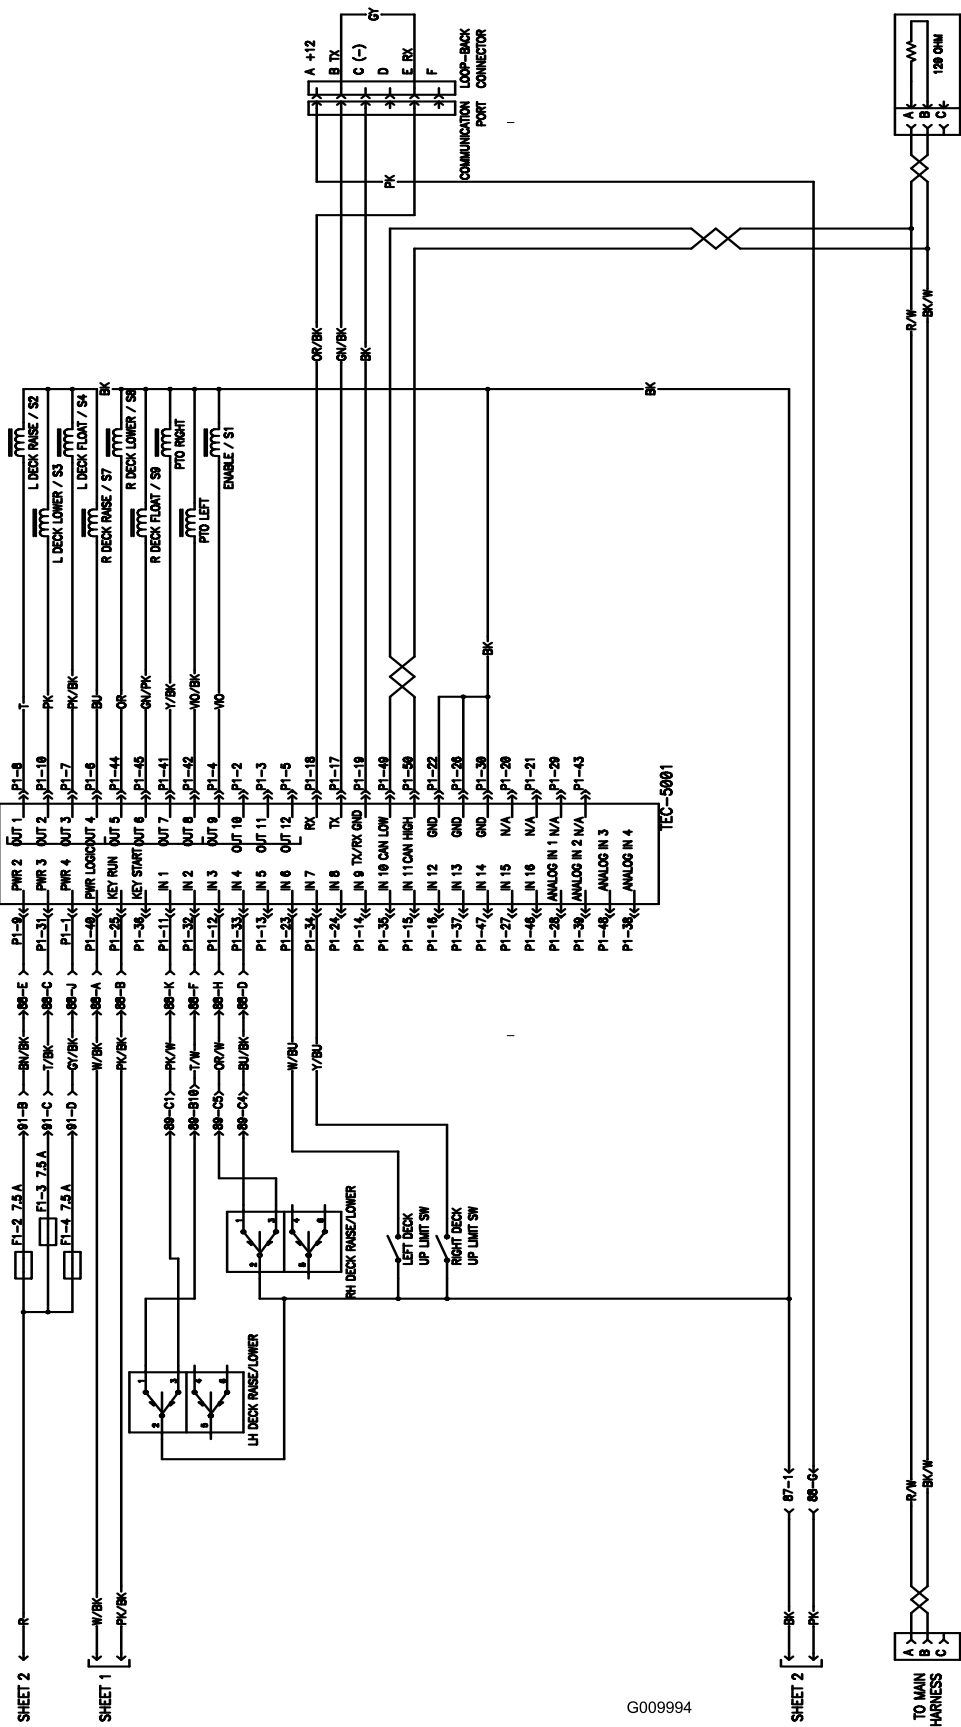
GY
A +12
B TX
C (-)
D
E RX
F
LOOP-BACK CONNECTOR
COMMUNICATION PORT
PK
OR/BK
GN/BK
BK
120 OHM
A
B
C
R/W
BK/W
BK
L DECK RAISE / S2
L DECK LOWER / S3
L DECK FLOAT / S4
R DECK RAISE / S7
R DECK LOWER / S8
R DECK FLOAT / S9
PTO RIGHT
PTO LEFT
ENABLE / S1
BK
T
PK
PK/BK
BU
OR
GN/PK
Y/BK
VIO/BK
VIO
P1-8
P1-10
P1-7
P1-6
P1-44
P1-45
P1-41
P1-42
P1-4
P1-2
P1-3
P1-5
P1-18
P1-17
P1-19
P1-49
P1-50
P1-22
P1-26
P1-30
P1-20
P1-21
P1-29
P1-43
OUT 1
OUT 2
OUT 3
PWR LOGIC OUT 4
OUT 5
OUT 6
OUT 7
OUT 8
OUT 9
OUT 10
OUT 11
OUT 12
RX
TX
TX/RX GND
IN 10 CAN LOW
IN 11 CAN HIGH
GND
GND
GND
N/A
N/A
ANALOG IN 1 N/A
ANALOG IN 2 N/A
ANALOG IN 3
ANALOG IN 4
TEC-5001
PWR 2
PWR 3
PWR 4
KEY RUN
KEY START
IN 1
IN 2
IN 3
IN 4
IN 5
IN 6
IN 7
IN 8
IN 9
IN 12
IN 13
IN 14
IN 15
IN 16
P1-9
P1-31
P1-1
P1-40
P1-28
P1-38
P1-11
P1-32
P1-12
P1-33
P1-13
P1-23
P1-34
P1-24
P1-14
P1-35
P1-15
P1-16
P1-37
P1-47
P1-27
P1-46
P1-28
P1-39
P1-48
P1-38
88-E
88-C
88-J
88-A
88-B
88-K
88-F
88-H
88-D
BN/BK
T/BK
GY/BK
W/BK
PK/BK
PK/W
T/W
OR/W
BU/BK
W/BU
Y/BU
91-B
91-C
91-D
89-C1
89-B18
89-C5
89-C4
F1-2 7.5 A
F1-3 7.5 A
F1-4 7.5 A
RH DECK RAISE/LOWER
LEFT DECK UP LIMIT SW
RIGHT DECK UP LIMIT SW
LH DECK RAISE/LOWER
1
2
3
4
5
6
87-1
88-G
R
W/BK
PK/BK
BK
PK
R/W
BK/W
SHEET 2
SHEET 1
SHEET 2
TO MAIN HARNESS
A
B
C
G009994